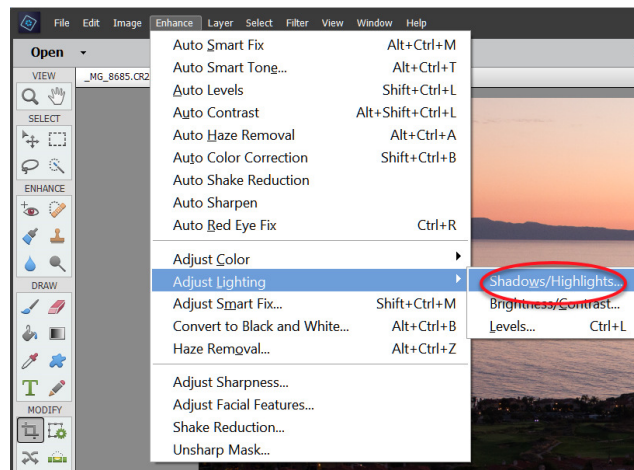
File Edit Image Enhance Layer Select Filter View Window Help

Open

VIEW
SELECT
ENHANCE
DRAW
MODIFY

_MG_8685.CR2

| | |
|---|---|
| Auto Smart Fix | Alt+Ctrl+M |
| Auto Smart Tone... | Alt+Ctrl+T |
| Auto Levels | Shift+Ctrl+L |
| Auto Contrast | Alt+Shift+Ctrl+L |
| Auto Haze Removal | Alt+Ctrl+A |
| Auto Color Correction | Shift+Ctrl+B |
| Auto Shake Reduction | |
| Auto Sharpen | |
| Auto Red Eye Fix | Ctrl+R |
| Adjust Color | |
| Adjust Lighting | |
| Adjust Smart Fix... | Shift+Ctrl+M |
| Convert to Black and White... | Alt+Ctrl+B |
| Haze Removal... | Alt+Ctrl+Z |
| Adjust Sharpness... | |
| Adjust Facial Features... | |
| Shake Reduction... | |
| Unsharp Mask... | |

| | |
|---|---|
| Shadows/Highlights... | |
| Brightness/Contrast... | |
| Levels... | Ctrl+L |